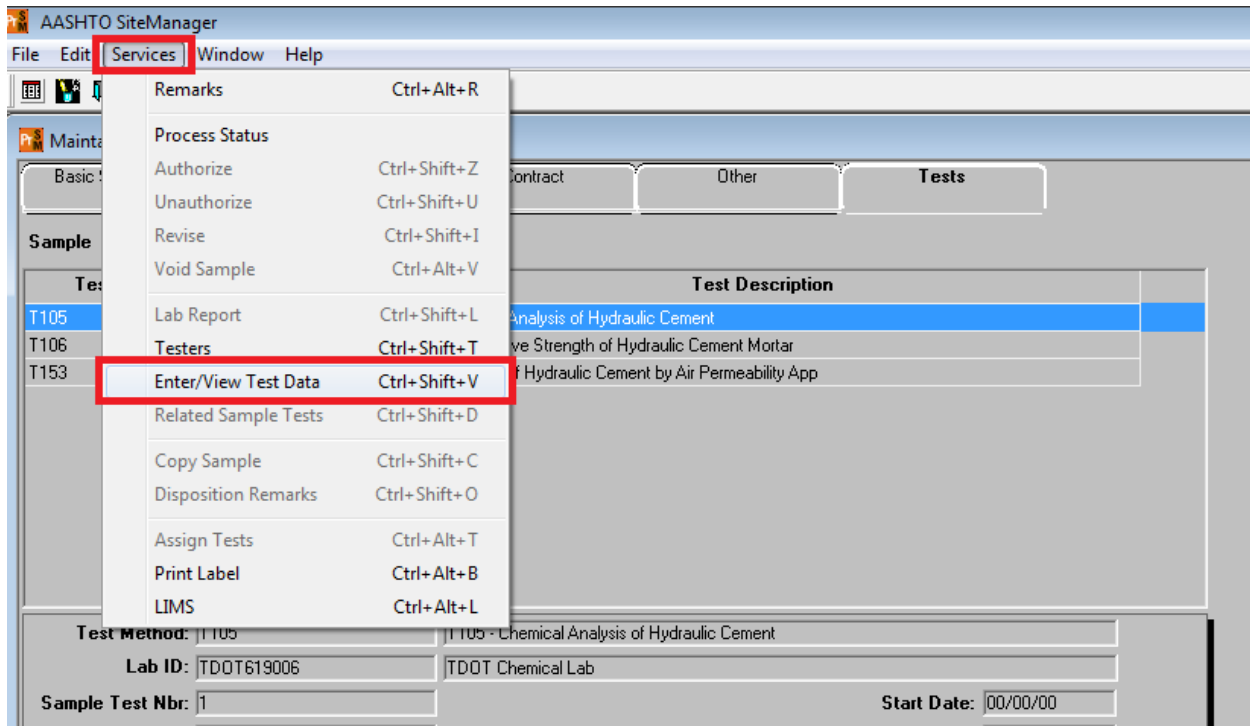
AASHTO SiteManager

File Edit Services Window Help

Remarks Ctrl+Alt+R

Process Status

Authorize Ctrl+Shift+Z

Unauthorize Ctrl+Shift+U

Revise Ctrl+Shift+I

Void Sample Ctrl+Alt+V

Lab Report Ctrl+Shift+L

Testers Ctrl+Shift+T

Enter/View Test Data Ctrl+Shift+V

Related Sample Tests Ctrl+Shift+D

Copy Sample Ctrl+Shift+C

Disposition Remarks Ctrl+Shift+O

Assign Tests Ctrl+Alt+T

Print Label Ctrl+Alt+B

LIMS Ctrl+Alt+L

Mainta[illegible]

Basic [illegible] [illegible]ontract Other Tests

Sample

| Tes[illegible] | Test Description |
|---|---|
| T105 | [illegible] Analysis of Hydraulic Cement |
| T106 | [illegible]ve Strength of Hydraulic Cement Mortar |
| T153 | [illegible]f Hydraulic Cement by Air Permeability App |

Test Method: T105 T105 - Chemical Analysis of Hydraulic Cement

Lab ID: TDOT619006 TDOT Chemical Lab

Sample Test Nbr: 1 Start Date: 00/00/00